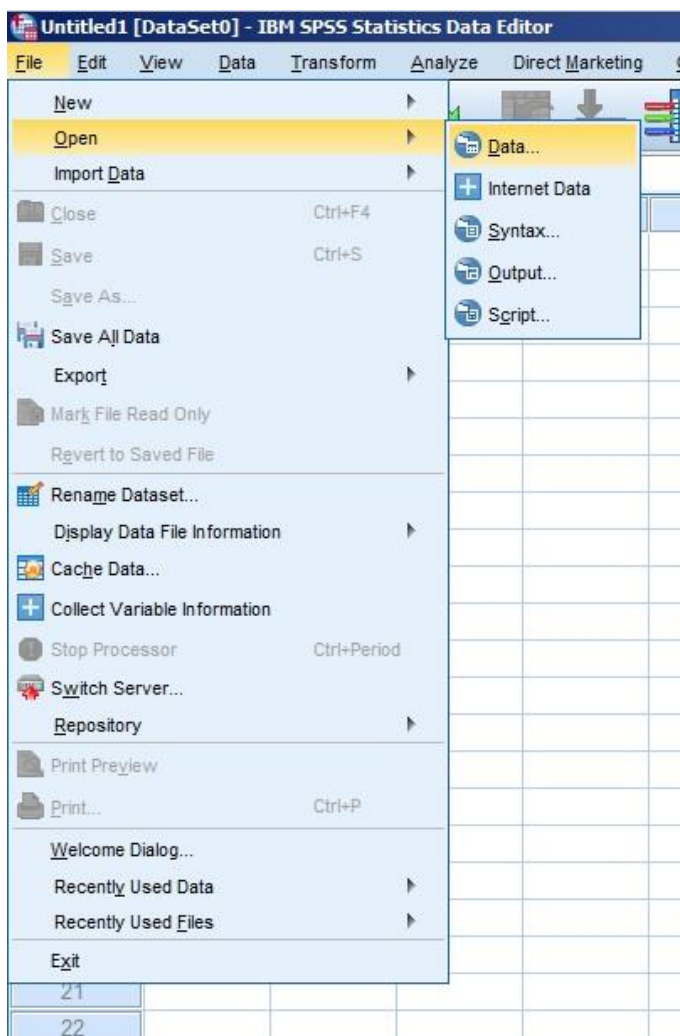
Untitled1 [DataSet0] - IBM SPSS Statistics Data Editor

File Edit View Data Transform Analyze Direct Marketing

New
Open
Import Data
Close Ctrl+F4
Save Ctrl+S
Save As...
Save All Data
Export
Mark File Read Only
Revert to Saved File
Rename Dataset...
Display Data File Information
Cache Data...
Collect Variable Information
Stop Processor Ctrl+Period
Switch Server...
Repository
Print Preview
Print... Ctrl+P
Welcome Dialog...
Recently Used Data
Recently Used Files
Exit

Data...
Internet Data
Syntax...
Output...
Script...

21
22